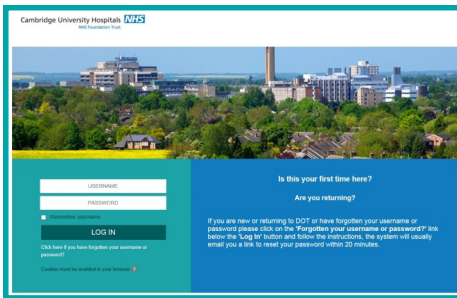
Cambridge University Hospitals NHS
NHS Foundation Trust

USERNAME
PASSWORD
Remember username
LOG IN
Click here if you have forgotten your username or password?
Cookies must be enabled in your browser

Is this your first time here?

Are you returning?

If you are new or returning to DOT or have forgotten your username or password please click on the 'Forgotten your username or password?' link below the 'Log in' button and follow the instructions, the system will usually email you a link to reset your password within 20 minutes.